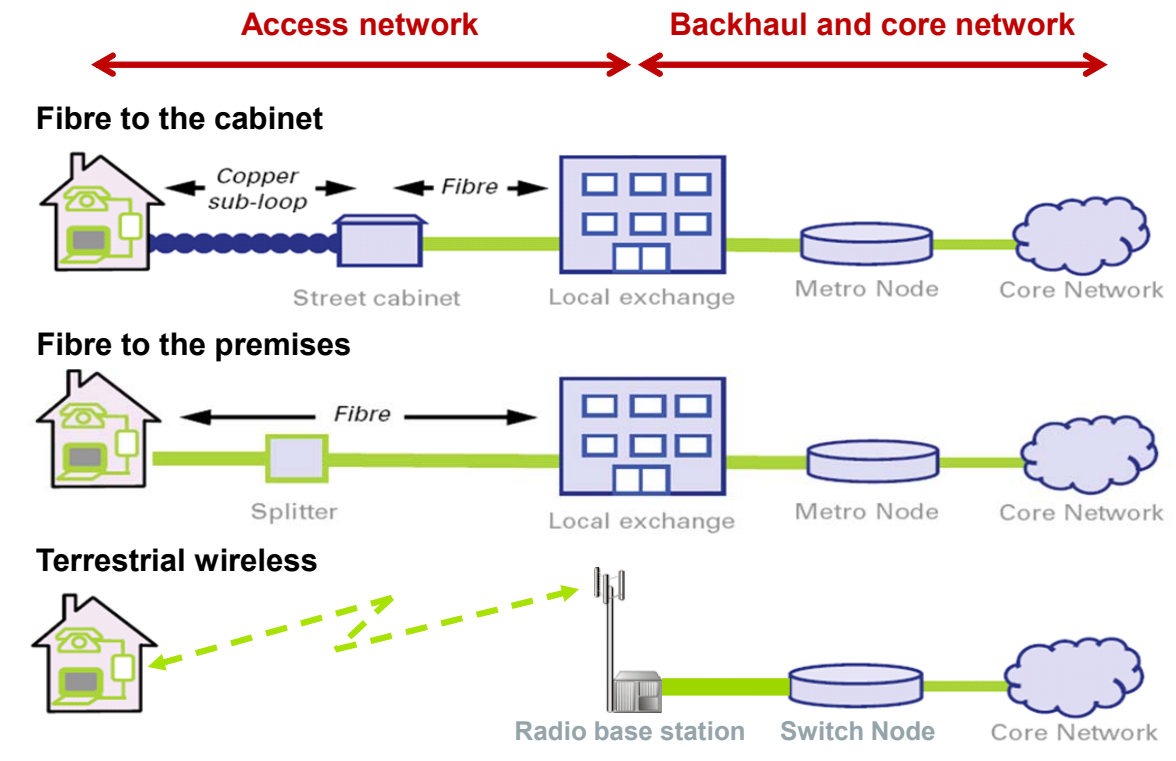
Access network

Backhaul and core network

Fibre to the cabinet

Copper sub-loop

Fibre

Street cabinet

Local exchange

Metro Node

Core Network

Fibre to the premises

Fibre

Splitter

Local exchange

Metro Node

Core Network

Terrestrial wireless

Radio base station

Switch Node

Core Network